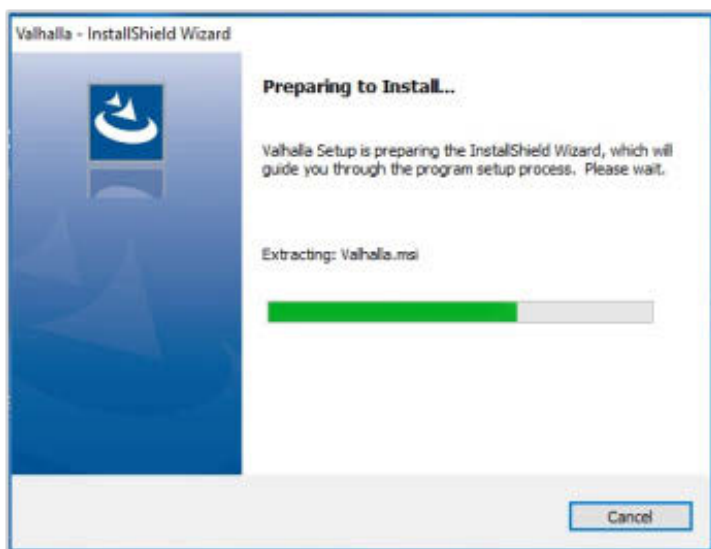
Valhalla - InstallShield Wizard

Preparing to Install...

Valhalla Setup is preparing the InstallShield Wizard, which will guide you through the program setup process. Please wait.

Extracting: Valhalla.msi

Cancel